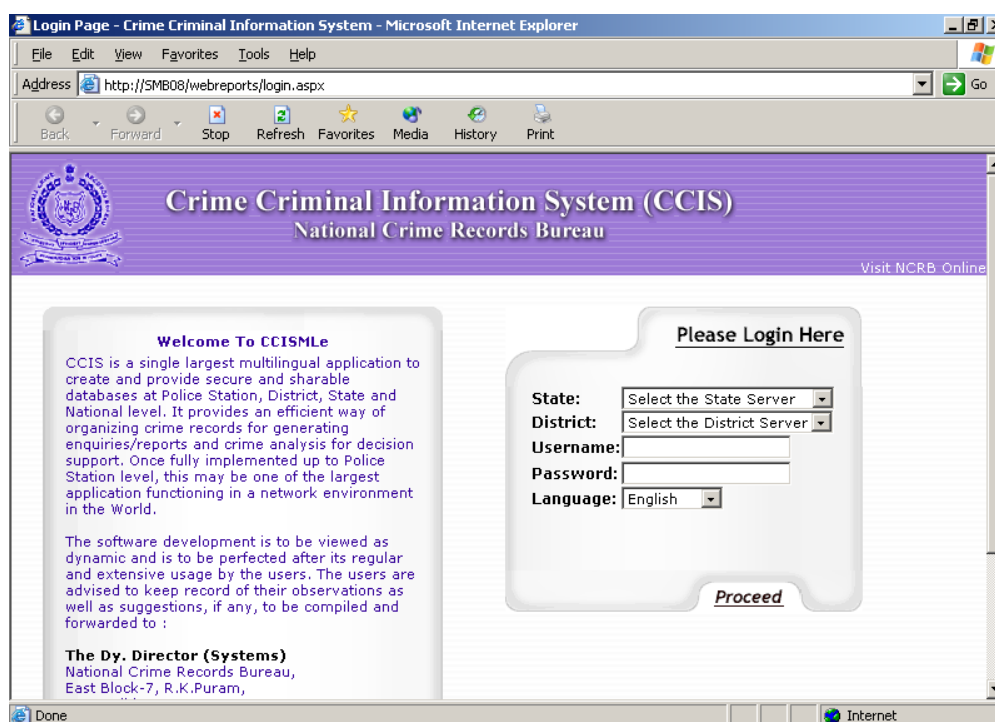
Login Page - Crime Criminal Information System - Microsoft Internet Explorer

File Edit View Favorites Tools Help

Address http://SMB08/webreports/login.aspx Go

Back Forward Stop Refresh Favorites Media History Print

Crime Criminal Information System (CCIS)
National Crime Records Bureau

Visit NCRB Online

Welcome To CCISMLe

CCIS is a single largest multilingual application to create and provide secure and sharable databases at Police Station, District, State and National level. It provides an efficient way of organizing crime records for generating enquiries/reports and crime analysis for decision support. Once fully implemented up to Police Station level, this may be one of the largest application functioning in a network environment in the World.

The software development is to be viewed as dynamic and is to be perfected after its regular and extensive usage by the users. The users are advised to keep record of their observations as well as suggestions, if any, to be compiled and forwarded to :

The Dy. Director (Systems)
National Crime Records Bureau,
East Block-7, R.K.Puram,
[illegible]

Please Login Here

State: Select the State Server
District: Select the District Server
Username:
Password:
Language: English

Proceed

Done Internet